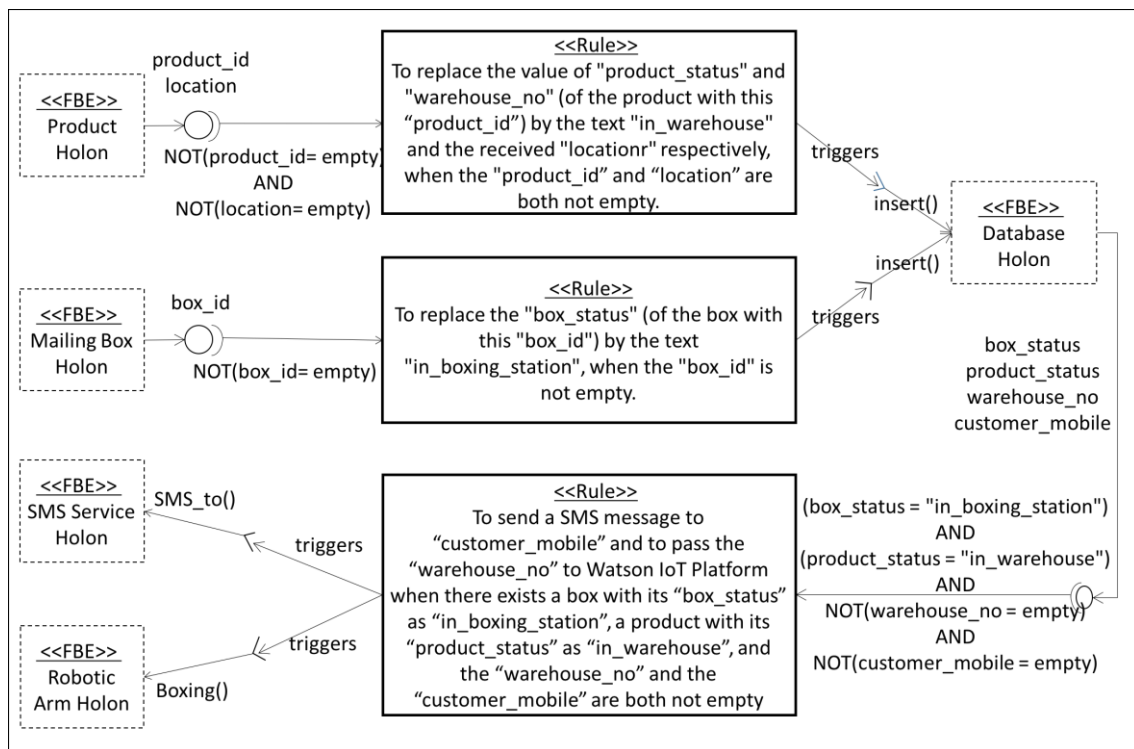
<<FBE>>
Product Holon

product_id
location

NOT(product_id= empty)
AND
NOT(location= empty)

<<Rule>>
To replace the value of "product_status" and "warehouse_no" (of the product with this "product_id") by the text "in_warehouse" and the received "locationr" respectively, when the "product_id" and "location" are both not empty.

triggers

insert()

<<FBE>>
Database Holon

<<FBE>>
Mailing Box Holon

box_id

NOT(box_id= empty)

<<Rule>>
To replace the "box_status" (of the box with this "box_id") by the text "in_boxing_station", when the "box_id" is not empty.

triggers

insert()

box_status
product_status
warehouse_no
customer_mobile

<<FBE>>
SMS Service Holon

SMS_to()

triggers

<<Rule>>
To send a SMS message to "customer_mobile" and to pass the "warehouse_no" to Watson IoT Platform when there exists a box with its "box_status" as "in_boxing_station", a product with its "product_status" as "in_warehouse", and the "warehouse_no" and the "customer_mobile" are both not empty

(box_status = "in_boxing_station")
AND
(product_status = "in_warehouse")
AND
NOT(warehouse_no = empty)
AND
NOT(customer_mobile = empty)

<<FBE>>
Robotic Arm Holon

triggers

Boxing()